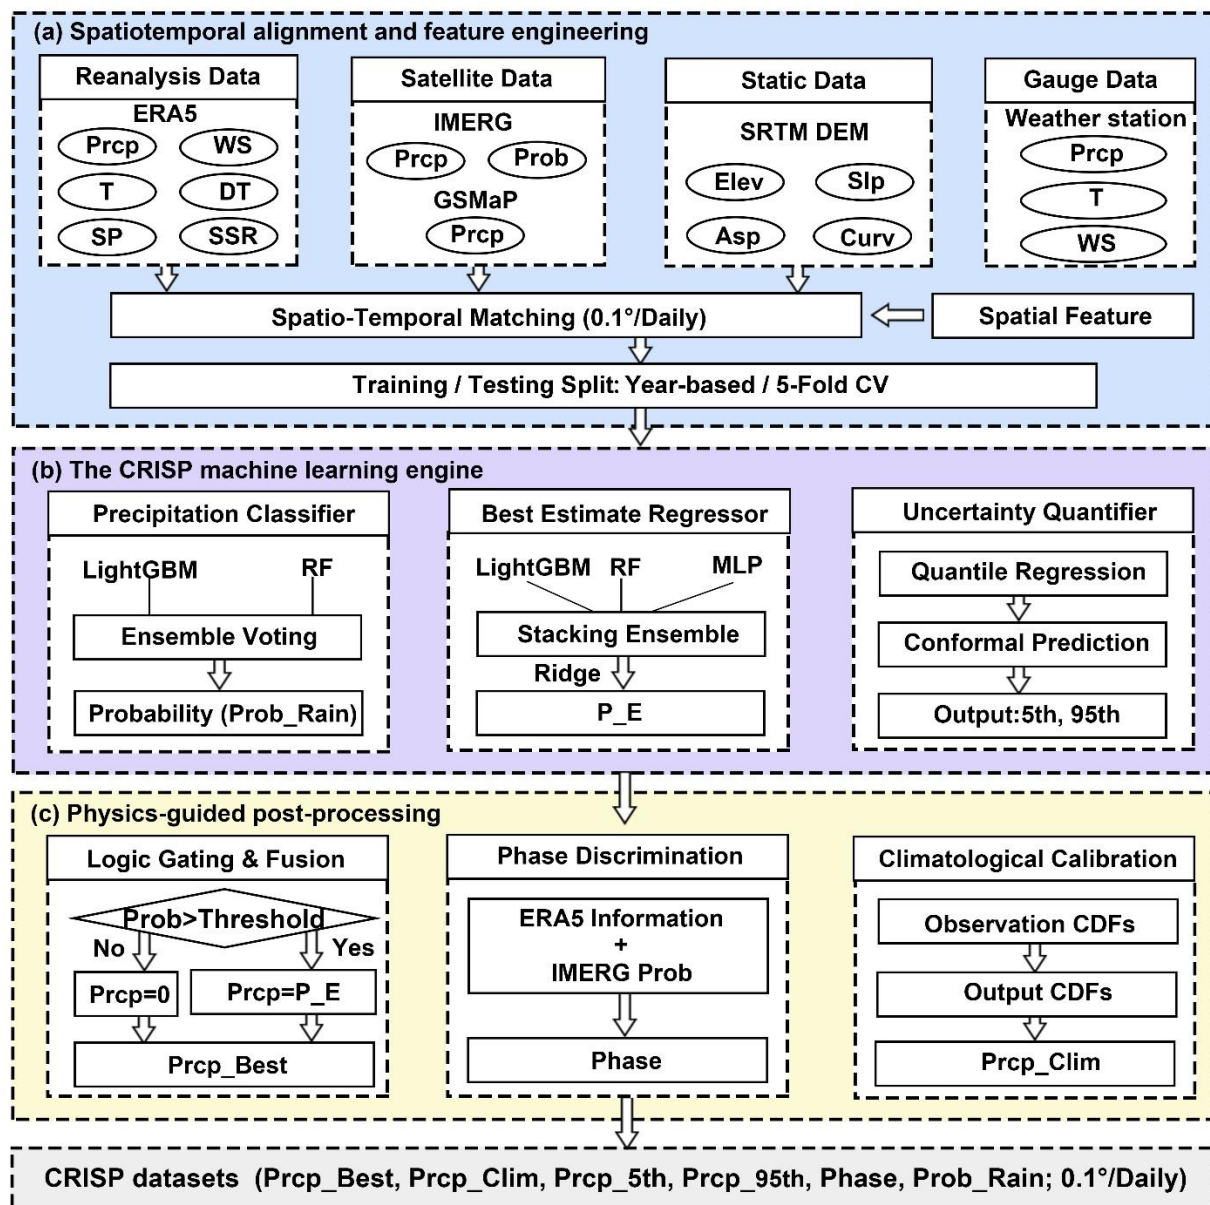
(a) Spatiotemporal alignment and feature engineering

Reanalysis Data
ERA5
Prcp
WS
T
DT
SP
SSR

Satellite Data
IMERG
Prcp
Prob
GSMaP
Prcp

Static Data
SRTM DEM
Elev
Slp
Asp
Curv

Gauge Data
Weather station
Prcp
T
WS

Spatio-Temporal Matching (0.1°/Daily)
Spatial Feature
Training / Testing Split: Year-based / 5-Fold CV

(b) The CRISP machine learning engine

Precipitation Classifier
LightGBM
RF
Ensemble Voting
Probability (Prob_Rain)

Best Estimate Regressor
LightGBM
RF
MLP
Stacking Ensemble
Ridge
P_E

Uncertainty Quantifier
Quantile Regression
Conformal Prediction
Output:5th, 95th

(c) Physics-guided post-processing

Logic Gating & Fusion
Prob>Threshold
No
Yes
Prcp=0
Prcp=P_E
Prcp_Best

Phase Discrimination
ERA5 Information
+
IMERG Prob
Phase

Climatological Calibration
Observation CDFs
Output CDFs
Prcp_Clim

CRISP datasets (Prcp_Best, Prcp_Clim, Prcp_5th, Prcp_95th, Phase, Prob_Rain; 0.1°/Daily)